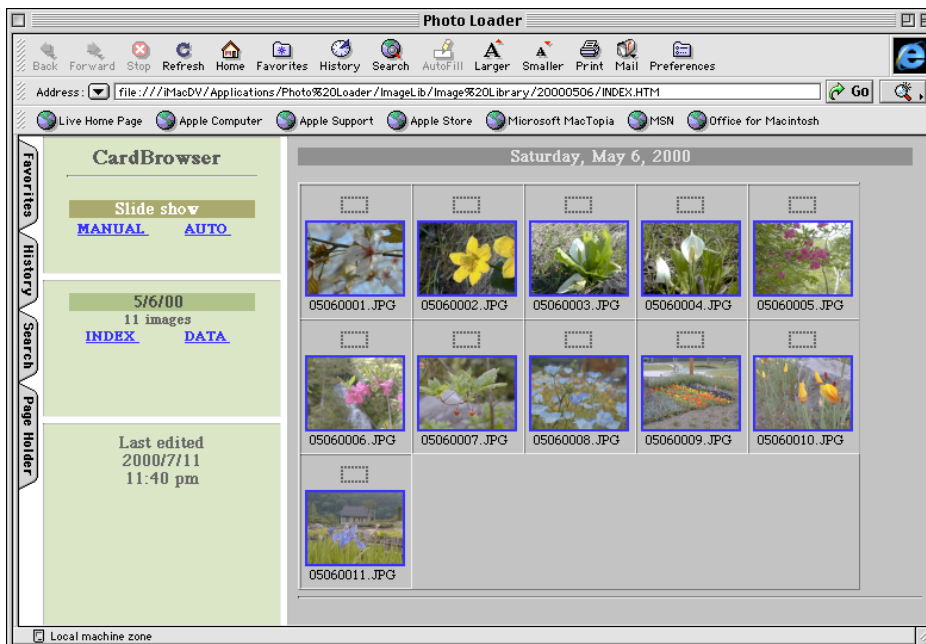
Photo Loader

Back Forward Stop Refresh Home Favorites History Search AutoFill Larger Smaller Print Mail Preferences

Address: file:///iMacDV/Applications/Photo%20Loader/ImageLib/Image%20Library/20000506/INDEX.HTM Go

Live Home Page Apple Computer Apple Support Apple Store Microsoft MacTopia MSN Office for Macintosh

Favorites History Search Page Holder

CardBrowser

Slide show
MANUAL AUTO

5/6/00
11 images
INDEX DATA

Last edited
2000/7/11
11:40 pm

Saturday, May 6, 2000

| 05060001.JPG | 05060002.JPG | 05060003.JPG | 05060004.JPG | 05060005.JPG |
|---|---|---|---|---|
| 05060006.JPG | 05060007.JPG | 05060008.JPG | 05060009.JPG | 05060010.JPG |
| 05060011.JPG | | | | |

Local machine zone